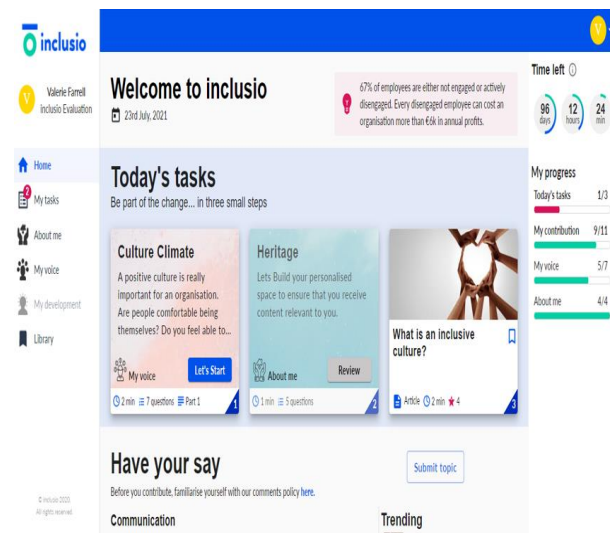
inclusio

V Valerie Farrell inclusio Evaluation

Home
2 My tasks
About me
My voice
My development
Library

© inclusio 2020
All rights reserved

V

Welcome to inclusio
23rd July, 2021

67% of employees are either not engaged or actively disengaged. Every disengaged employee can cost an organisation more than €6k in annual profits.

Time left
96 days
12 hours
24 min

Today's tasks
Be part of the change... in three small steps

Culture Climate
A positive culture is really important for an organisation. Are people comfortable being themselves? Do you feel able to...
My voice
Let's Start
2 min 7 questions Part 1
1

Heritage
Lets Build your personalised space to ensure that you receive content relevant to you.
About me
Review
1 min 5 questions
2

What is an inclusive culture?
Article 2 min 4
3

My progress
Today's tasks 1/3
My contribution 9/11
My voice 5/7
About me 4/4

Have your say
Submit topic
Before you contribute, familiarise yourself with our comments policy here.
Communication
Trending